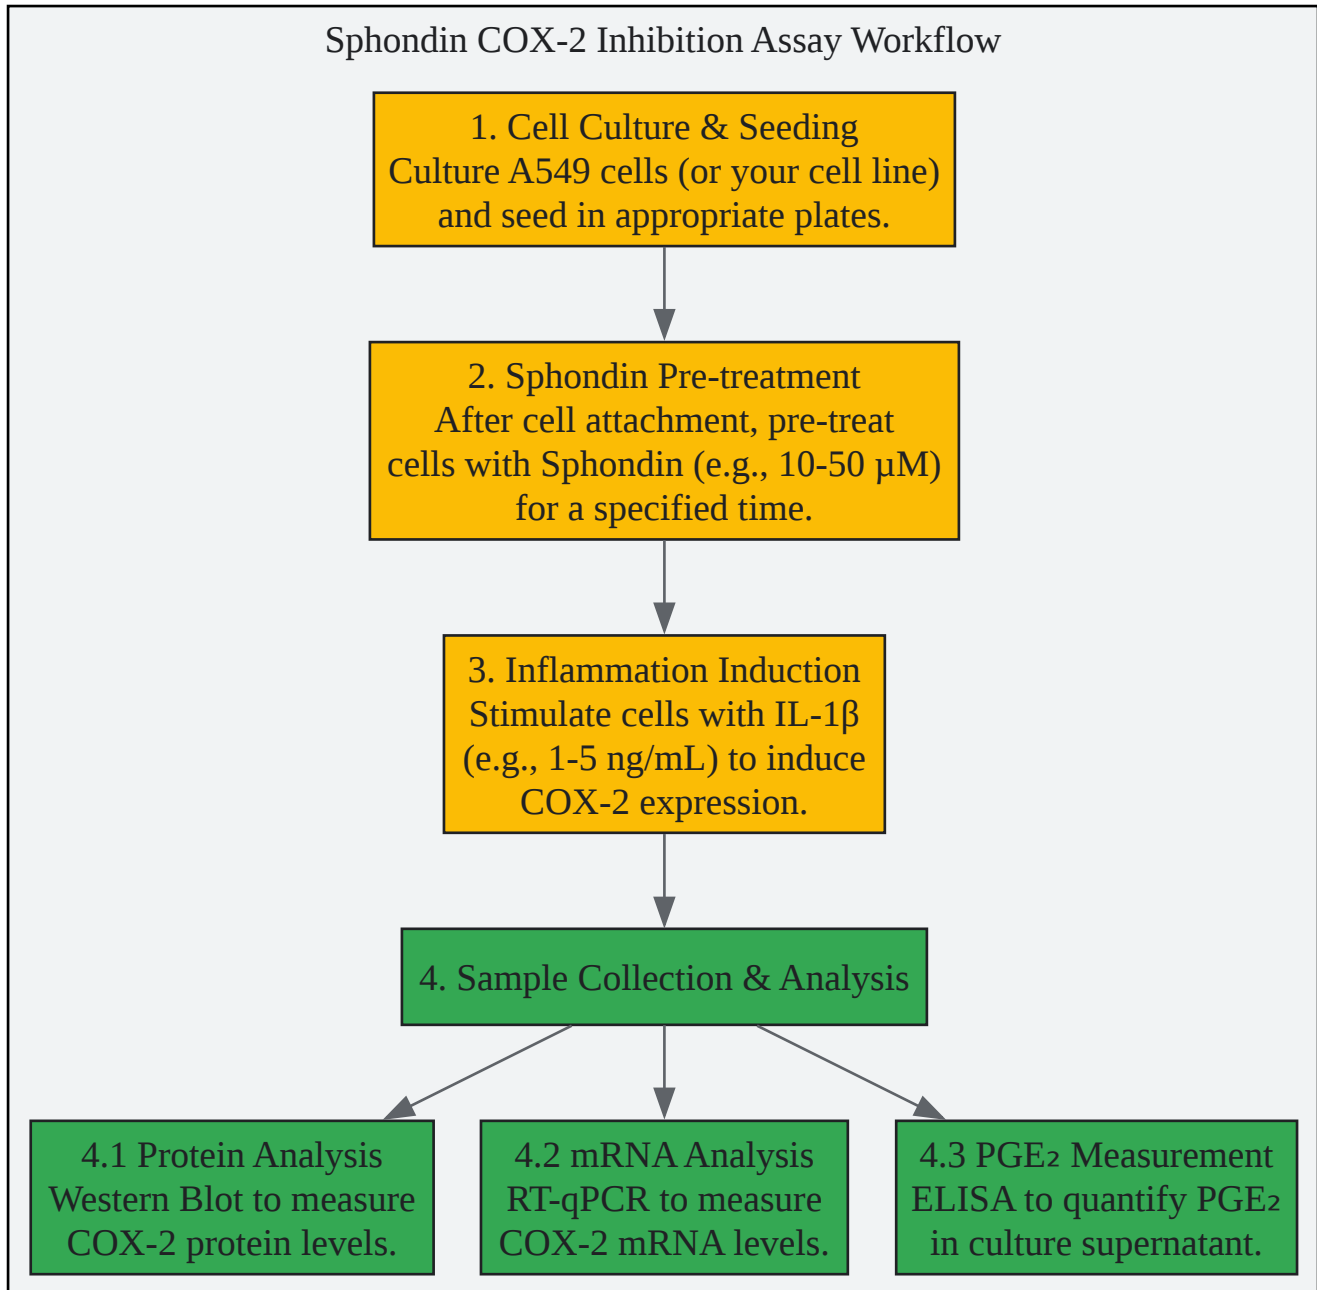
Sphondin COX-2 Inhibition Assay Workflow

1. Cell Culture & Seeding
Culture A549 cells (or your cell line) and seed in appropriate plates.

2. Sphondin Pre-treatment
After cell attachment, pre-treat cells with Sphondin (e.g., 10-50 μM) for a specified time.

3. Inflammation Induction
Stimulate cells with IL-1β (e.g., 1-5 ng/mL) to induce COX-2 expression.

4. Sample Collection & Analysis

4.1 Protein Analysis
Western Blot to measure COX-2 protein levels.

4.2 mRNA Analysis
RT-qPCR to measure COX-2 mRNA levels.

4.3 PGE₂ Measurement
ELISA to quantify PGE₂ in culture supernatant.